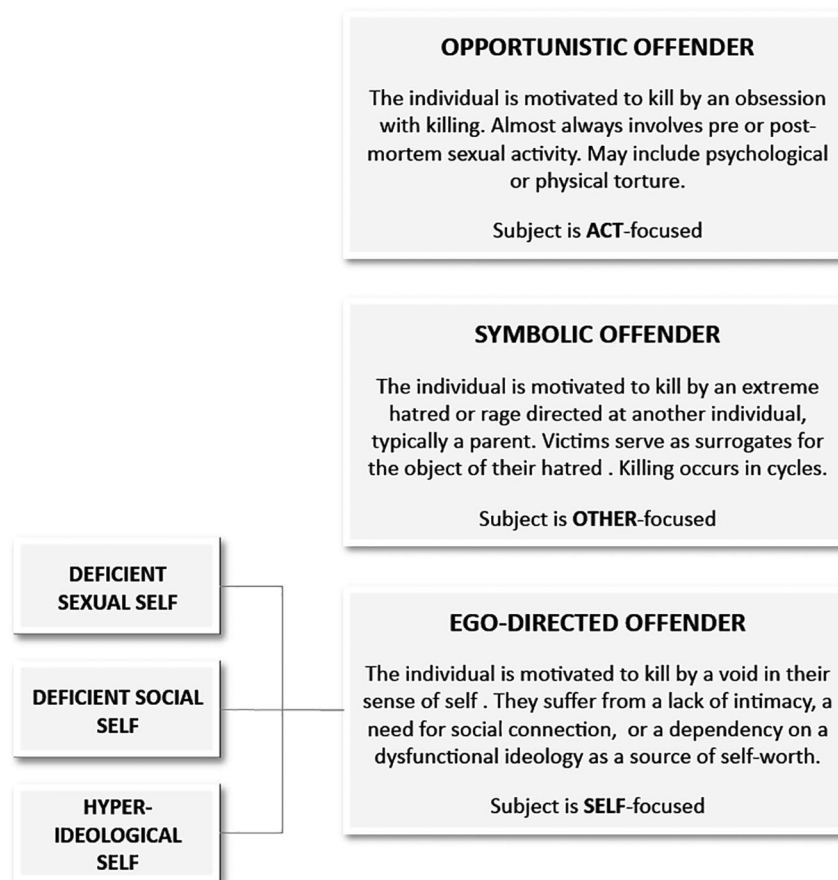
**OPPORTUNISTIC OFFENDER**

The individual is motivated to kill by an obsession with killing. Almost always involves pre or post-mortem sexual activity. May include psychological or physical torture.

Subject is **ACT**-focused

**SYMBOLIC OFFENDER**

The individual is motivated to kill by an extreme hatred or rage directed at another individual, typically a parent. Victims serve as surrogates for the object of their hatred . Killing occurs in cycles.

Subject is **OTHER**-focused

**DEFICIENT SEXUAL SELF**

**DEFICIENT SOCIAL SELF**

**HYPER-IDEOLOGICAL SELF**

**EGO-DIRECTED OFFENDER**

The individual is motivated to kill by a void in their sense of self . They suffer from a lack of intimacy, a need for social connection, or a dependency on a dysfunctional ideology as a source of self-worth.

Subject is **SELF**-focused